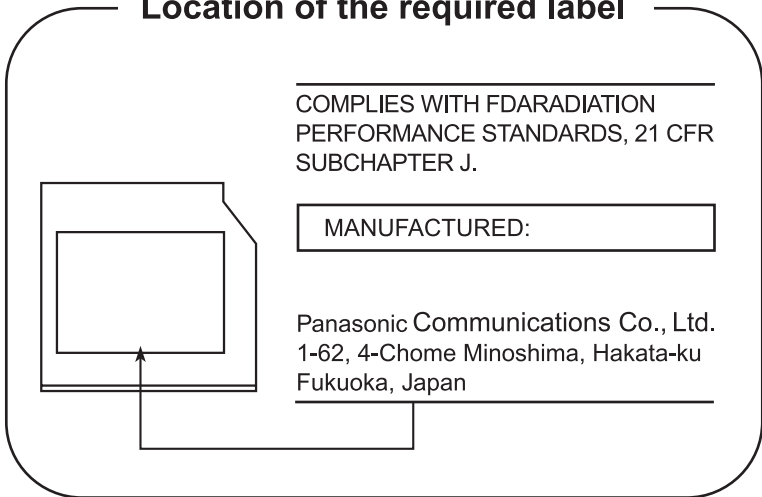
Location of the required label

COMPLIES WITH FDARADIATION PERFORMANCE STANDARDS, 21 CFR SUBCHAPTER J.

MANUFACTURED:

Panasonic Communications Co., Ltd.
1-62, 4-Chome Minoshima, Hakata-ku
Fukuoka, Japan